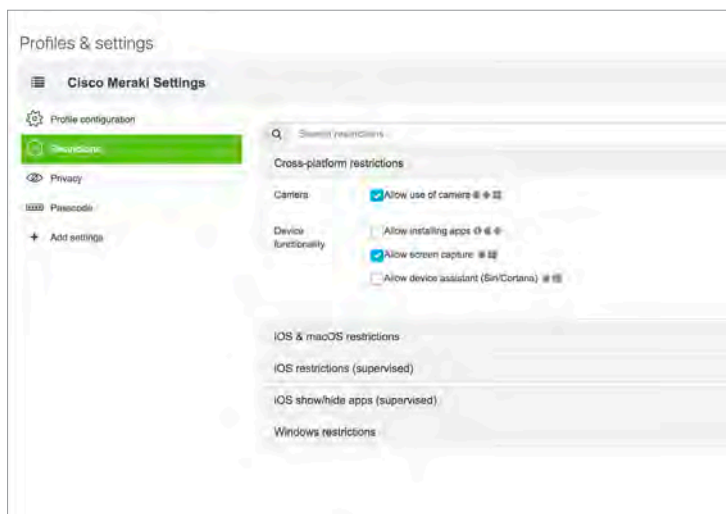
Profiles & settings

Cisco Meraki Settings

Profile configuration

Restrictions

Privacy

Passcode

+ Add settings

Search restrictions

Cross-platform restrictions

Camera

Allow use of camera

Device functionality

Allow installing apps

Allow screen capture

Allow device assistant (Siri/Cortana)

iOS & macOS restrictions

iOS restrictions (supervised)

iOS show/hide apps (supervised)

Windows restrictions